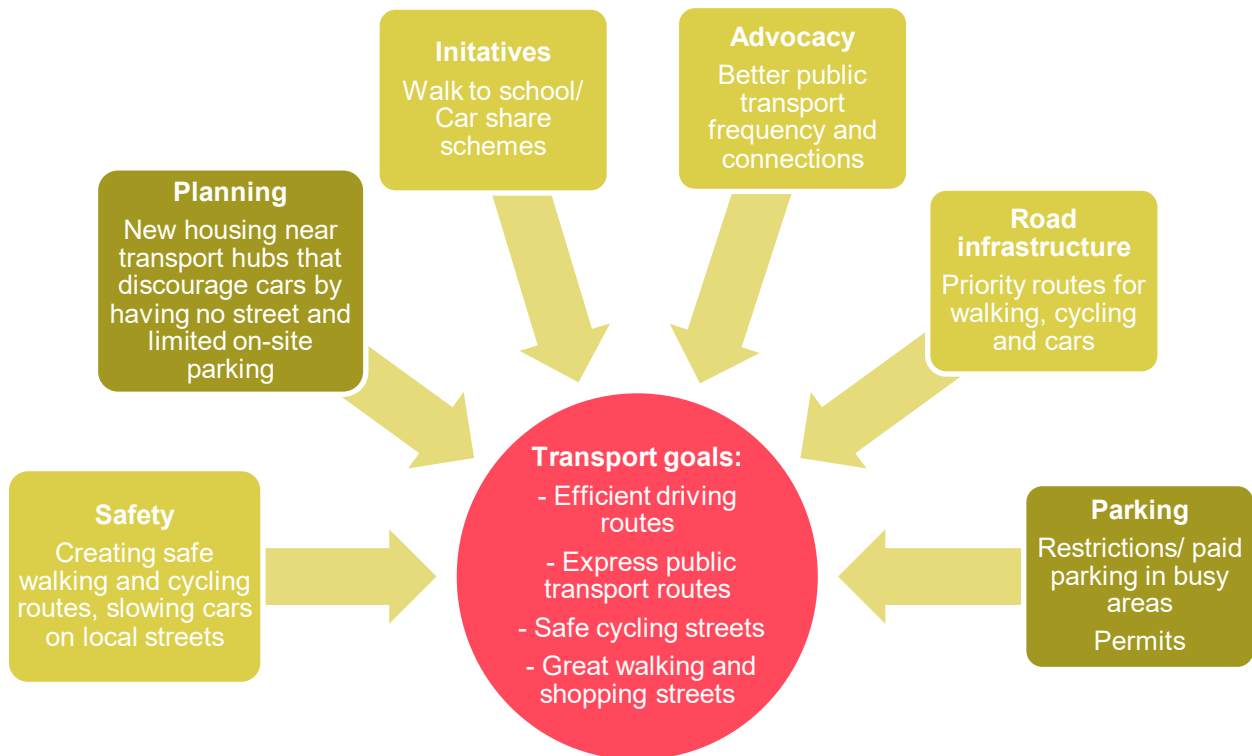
Initatives
Walk to school/ Car share schemes

Advocacy
Better public transport frequency and connections

Planning
New housing near transport hubs that discourage cars by having no street and limited on-site parking

Road infrastructure
Priority routes for walking, cycling and cars

Safety
Creating safe walking and cycling routes, slowing cars on local streets

Transport goals:
- Efficient driving routes
- Express public transport routes
- Safe cycling streets
- Great walking and shopping streets

Parking
Restrictions/ paid parking in busy areas
Permits